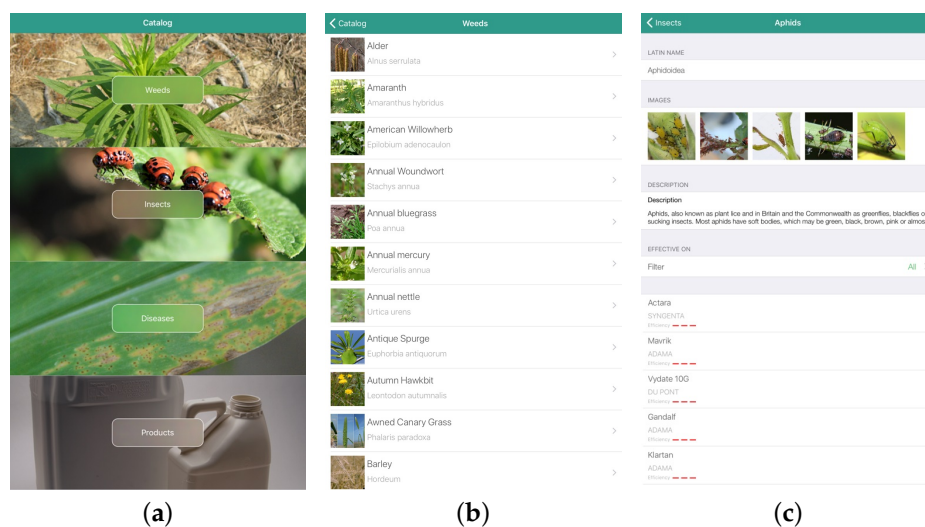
Catalog

Weeds

Insects

Diseases

Products

(a)

Catalog Weeds

Alder
Alnus serrulata

Amaranth
Amaranthus hybridus

American Willowherb
Epilobium adenocaulon

Annual Woundwort
Stachys annua

Annual bluegrass
Poa annua

Annual mercury
Mercurialis annua

Annual nettle
Urtica urens

Antique Spurge
Euphorbia antiquorum

Autumn Hawkbit
Leontodon autumnalis

Awned Canary Grass
Phalaris paradoxa

Barley
Hordeum

(b)

Insects Aphids

LATIN NAME

Aphidoidea

IMAGES

DESCRIPTION

Description

Aphids, also known as plant lice and in Britain and the Commonwealth as greenflies, blackflies o sucking insects. Most aphids have soft bodies, which may be green, black, brown, pink or almos

EFFECTIVE ON

Filter All

Actara
SYNGENTA
Efficiency

Mavrik
ADAMA
Efficiency

Vydate 10G
DU PONT
Efficiency

Gandalf
ADAMA
Efficiency

Klartan
ADAMA
Efficiency

(c)